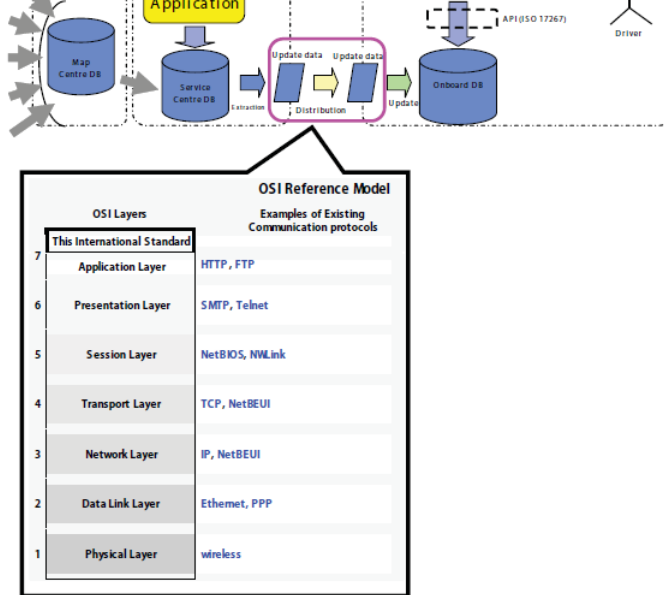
Application

Map Centre DB

Service Centre DB

Extraction

Update data

Update data

Distribution

Update

Onboard DB

API (ISO 17267)

Driver

OSI Reference Model

| | OSI Layers | Examples of Existing Communication protocols |
|---|---|---|
| | This International Standard | |
| 7 | Application Layer | HTTP, FTP |
| 6 | Presentation Layer | SMTP, Telnet |
| 5 | Session Layer | NetBIOS, NWLink |
| 4 | Transport Layer | TCP, NetBEUI |
| 3 | Network Layer | IP, NetBEUI |
| 2 | Data Link Layer | Ethemet, PPP |
| 1 | Physical Layer | wireless |